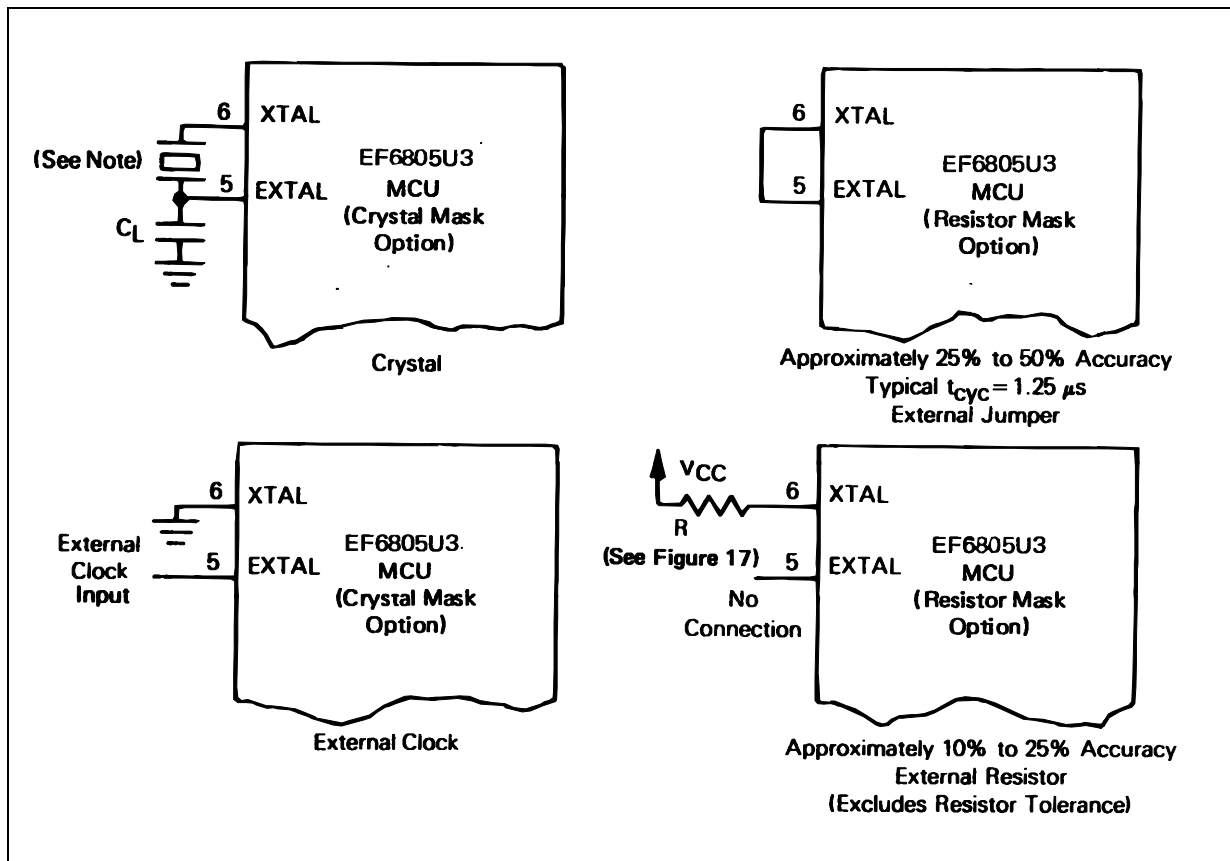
6 XTAL
(See Note)
5 EXTAL
$C_L$
EF6805U3 MCU (Crystal Mask Option)

Crystal

6 XTAL
5 EXTAL
EF6805U3 MCU (Resistor Mask Option)

Approximately 25% to 50% Accuracy
Typical $t_{cyc} = 1.25$ $\mu$s
External Jumper

6 XTAL
External Clock Input
5 EXTAL
EF6805U3 MCU (Crystal Mask Option)

External Clock

$V_{CC}$
R
(See Figure 17)
6 XTAL
5 EXTAL
No Connection
EF6805U3 MCU (Resistor Mask Option)

Approximately 10% to 25% Accuracy
External Resistor
(Excludes Resistor Tolerance)